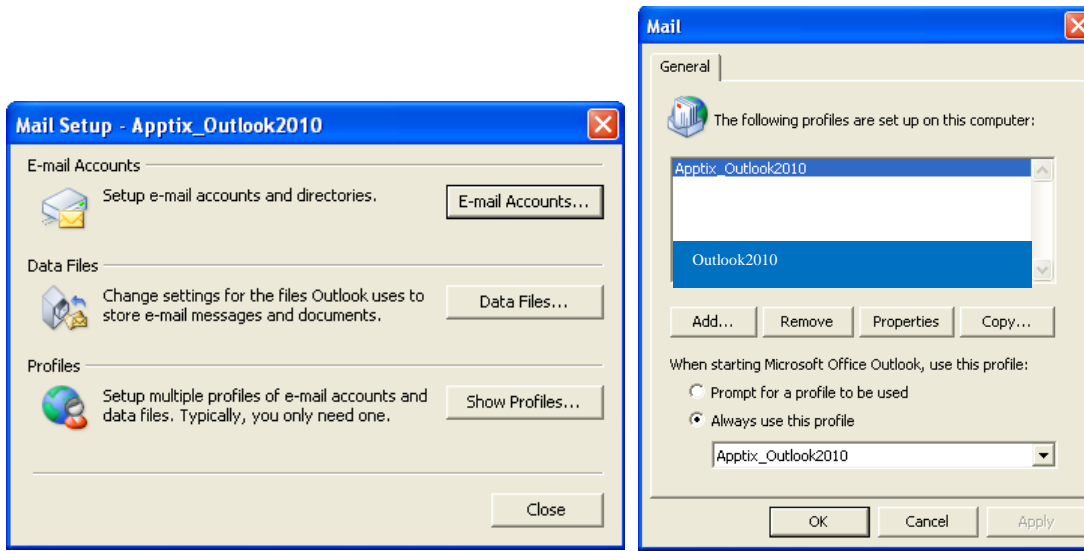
Mail Setup - Apptix_Outlook2010

E-mail Accounts

Setup e-mail accounts and directories.

E-mail Accounts...

Data Files

Change settings for the files Outlook uses to store e-mail messages and documents.

Data Files...

Profiles

Setup multiple profiles of e-mail accounts and data files. Typically, you only need one.

Show Profiles...

Close

Mail

General

The following profiles are set up on this computer:

Apptix_Outlook2010

Outlook2010

Add...

Remove

Properties

Copy...

When starting Microsoft Office Outlook, use this profile:

Prompt for a profile to be used

Always use this profile

Apptix_Outlook2010

OK

Cancel

Apply